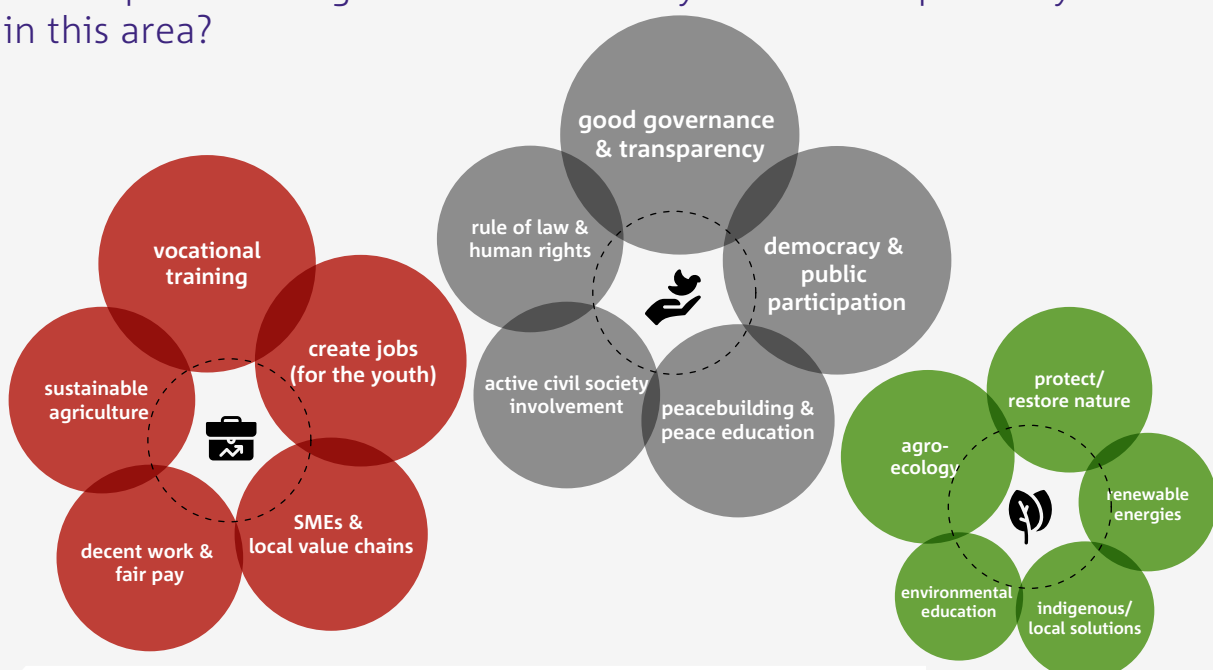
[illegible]
in this area?

vocational training

create jobs (for the youth)

sustainable agriculture

SMEs & local value chains

decent work & fair pay

good governance & transparency

rule of law & human rights

democracy & public participation

active civil society involvement

peacebuilding & peace education

protect/ restore nature

agro-ecology

renewable energies

environmental education

indigenous/ local solutions